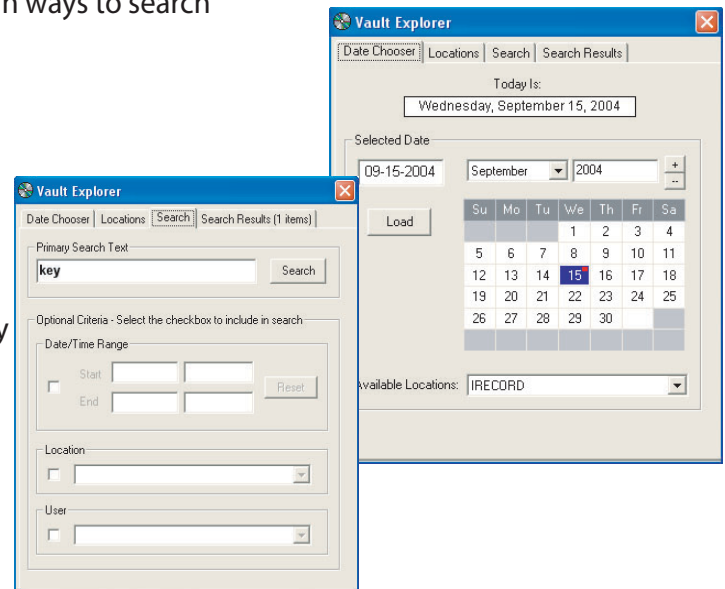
n ways to search

y

Vault Explorer

Date Chooser | Locations | Search | Search Results |

Today Is:

Wednesday, September 15, 2004

Selected Date

09-15-2004

September

2004

+

--

Load

| Su | Mo | Tu | We | Th | Fr | Sa |
|---|---|---|---|---|---|---|
| | | | 1 | 2 | 3 | 4 |
| 5 | 6 | 7 | 8 | 9 | 10 | 11 |
| 12 | 13 | 14 | 15 | 16 | 17 | 18 |
| 19 | 20 | 21 | 22 | 23 | 24 | 25 |
| 26 | 27 | 28 | 29 | 30 | | |

Available Locations: IRECORD

Vault Explorer

Date Chooser | Locations | Search | Search Results (1 items) |

Primary Search Text

key

Search

Optional Criteria - Select the checkbox to include in search

Date/Time Range

Start

End

Reset

Location

User